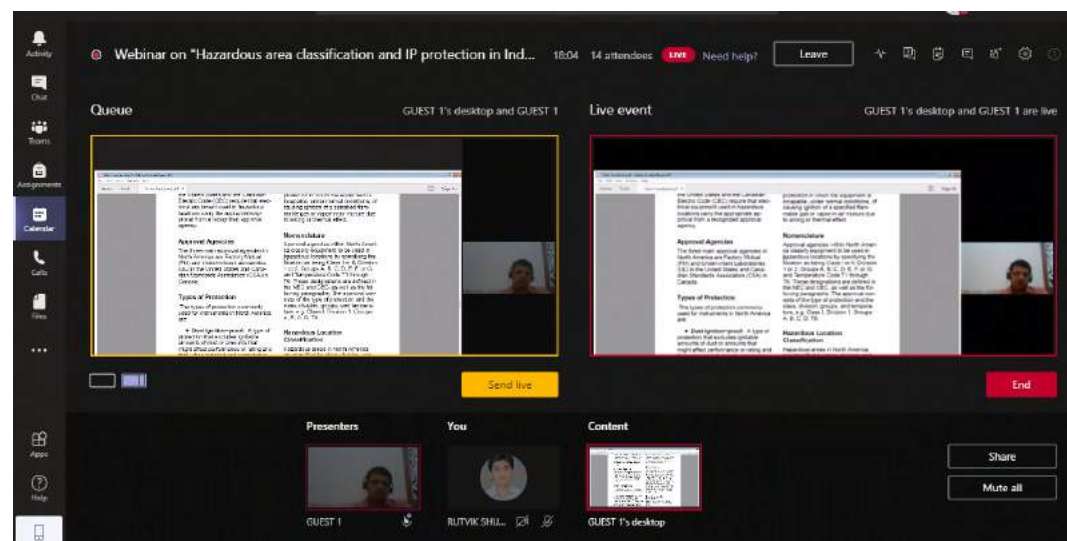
Activity
Chat
Teams
Assignments
Calendar
Calls
Files
...
Apps
Help

Webinar on "Hazardous area classification and IP protection in Ind... 18:04 14 attendees LIVE Need help? Leave

Queue
GUEST 1's desktop and GUEST 1

Approval Agencies
Types of Protection
Nomenclature
Hazardous Location Classification

Send live

Live event
GUEST 1's desktop and GUEST 1 are live

the United States and the Canadian Electric Code (CEC) require that electrical equipment used in hazardous locations carry the appropriate approval from a recognized approval agency.

Approval Agencies
The three main approval agencies in North America are Factory Mutual (FM) and Underwriters Laboratories (UL) in the United States and Canadian Standards Association (CSA) in Canada.

Types of Protection
The types of protection commonly used for instruments in North America are:

• Dust ignition-proof: A type of protection that excludes ignitable amounts of dust or amounts that might affect performance or rating and

protection in which the equipment is incapable, under normal conditions, of causing ignition of a specified flammable gas or vapor-in-air mixture due to arcing or thermal effect.

Nomenclature
Approval agencies within North America classify equipment to be used in hazardous locations by specifying the location as being Class I or II, Division 1 or 2, Groups A, B, C, D, E, F, or G, and Temperature Code T1 through T6. These designations are defined in the NEC and CEC, as well as the following paragraphs. The approval consists of the type of protection and the class, division, groups, and temperature, e.g. Class I, Division 1, Groups A, B, C, D, T5.

Hazardous Location Classification
Hazardous areas in North America

End

Presenters
GUEST 1
You
RUTVIK SHU...
Content
GUEST 1's desktop

Share
Mute all